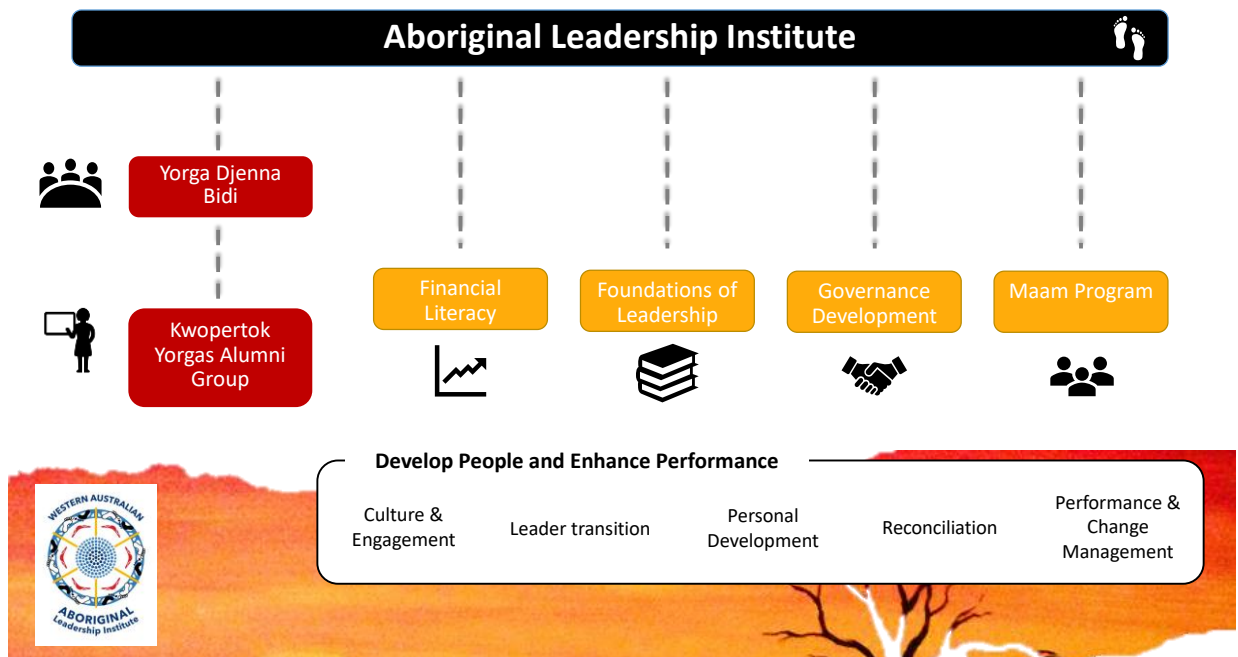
Aboriginal Leadership Institute

Yorga Djenna Bidi

Kwopertok Yorgas Alumni Group

Financial Literacy

Foundations of Leadership

Governance Development

Maam Program

Develop People and Enhance Performance

Culture & Engagement

Leader transition

Personal Development

Reconciliation

Performance & Change Management

WESTERN AUSTRALIAN ABORIGINAL Leadership Institute